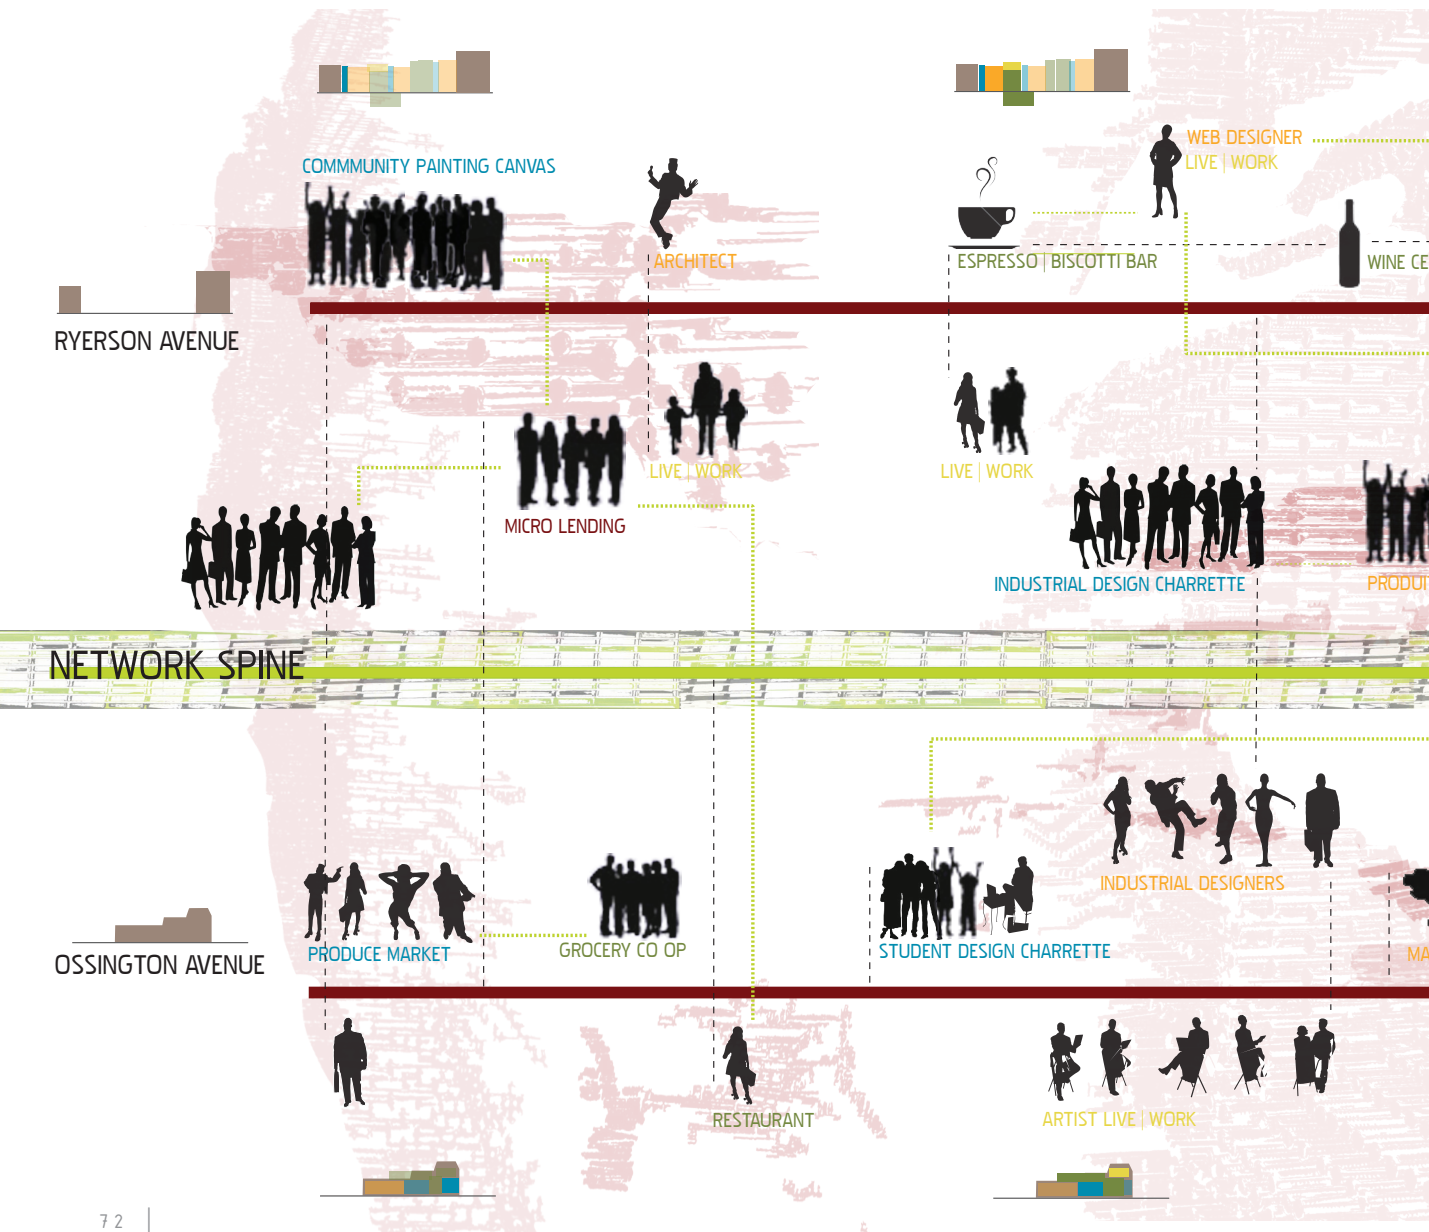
COMMMUNITY PAINTING CANVAS

ARCHITECT

ESPRESSO | BISCOTTI BAR

WEB DESIGNER
LIVE | WORK

WINE CE

RYERSON AVENUE

LIVE | WORK

LIVE | WORK

MICRO LENDING

INDUSTRIAL DESIGN CHARRETTE

PRODU

NETWORK SPINE

INDUSTRIAL DESIGNERS

PRODUCE MARKET

GROCERY CO OP

STUDENT DESIGN CHARRETTE

MA

OSSINGTON AVENUE

RESTAURANT

ARTIST LIVE | WORK

72